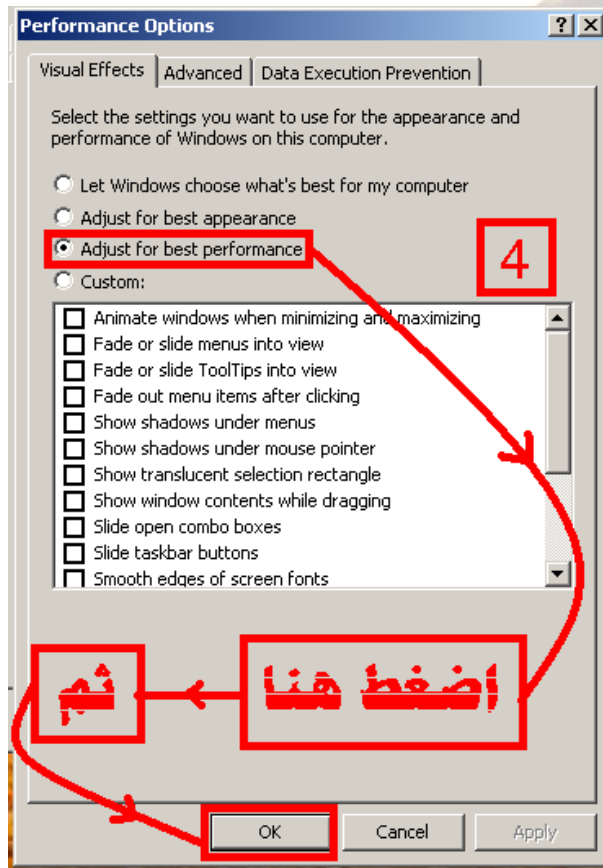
Performance Options

? X

Visual Effects | Advanced | Data Execution Prevention

Select the settings you want to use for the appearance and performance of Windows on this computer.

Let Windows choose what's best for my computer
Adjust for best appearance
Adjust for best performance
Custom:

4

Animate windows when minimizing and maximizing
Fade or slide menus into view
Fade or slide ToolTips into view
Fade out menu items after clicking
Show shadows under menus
Show shadows under mouse pointer
Show translucent selection rectangle
Show window contents while dragging
Slide open combo boxes
Slide taskbar buttons
Smooth edges of screen fonts

ثم

اضغط هنا

OK | Cancel | Apply